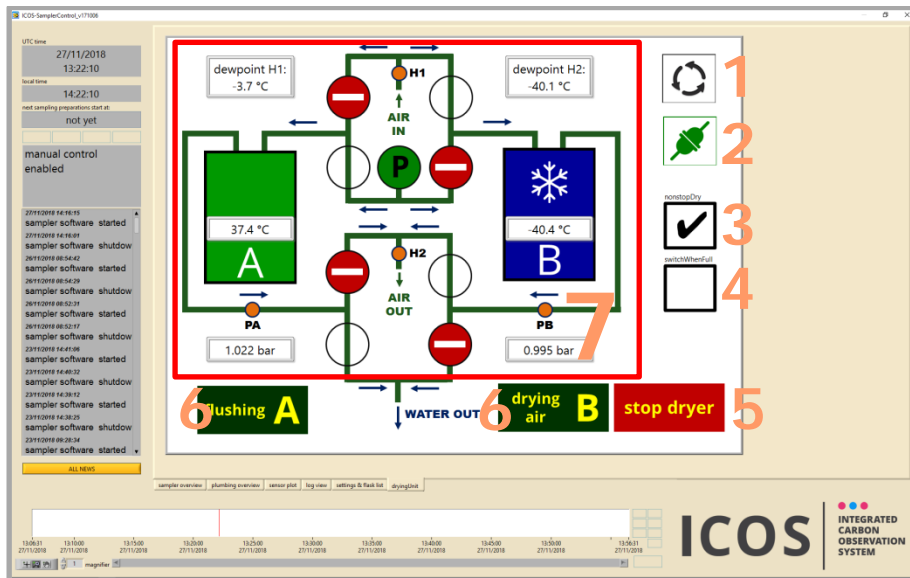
ICOS-SamplerControl_v171006

UTC time
27/11/2018
13:22:10
local time
14:22:10
next sampling preparations start at:
not yet

manual control enabled

27/11/2018 14:16:15
sampler software started
27/11/2018 14:16:01
sampler software shutdown
26/11/2018 08:54:42
sampler software started
26/11/2018 08:54:29
sampler software shutdown
26/11/2018 08:52:31
sampler software started
26/11/2018 08:52:17
sampler software shutdown
23/11/2018 14:41:06
sampler software started
23/11/2018 14:40:32
sampler software shutdown
23/11/2018 14:38:12
sampler software started
23/11/2018 14:38:25
sampler software shutdown
23/11/2018 09:28:34
sampler software started

ALL NEWS

dewpoint H1:
-3.7 °C

dewpoint H2:
-40.1 °C

H1
AIR
IN

P

37.4 °C
A

-40.4 °C
B

H2
AIR
OUT

PA
PB

1.022 bar
0.995 bar

1
2
3
4
5
6
6
7

nonstopDry
switchWhenFull

flushing A
WATER OUT
drying air B
stop dryer

sampler overview | plumbing overview | sensor plot | log view | settings & flask list | dryingUnit

13:06:31 27/11/2018
13:10:00 27/11/2018
13:15:00 27/11/2018
13:20:00 27/11/2018
13:25:00 27/11/2018
13:30:00 27/11/2018
13:35:00 27/11/2018
13:40:00 27/11/2018
13:45:00 27/11/2018
13:50:00 27/11/2018
13:56:31 27/11/2018

1 magnifier

ICOS
INTEGRATED
CARBON
OBSERVATION
SYSTEM